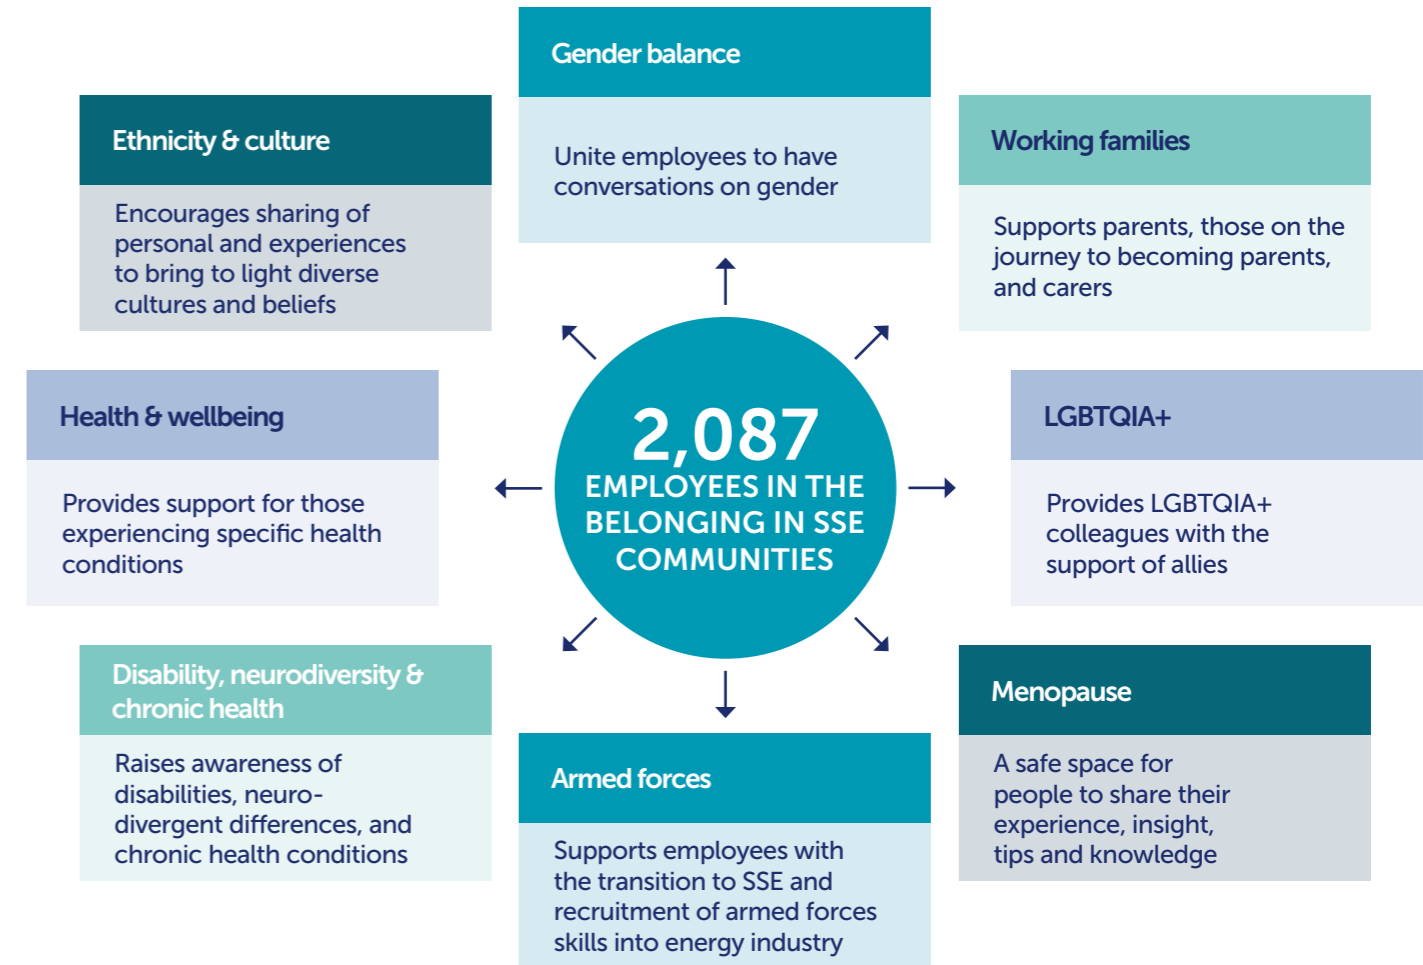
Gender balance

Unite employees to have conversations on gender

Ethnicity & culture

Encourages sharing of personal and experiences to bring to light diverse cultures and beliefs

Working families

Supports parents, those on the journey to becoming parents, and carers

Health & wellbeing

Provides support for those experiencing specific health conditions

2,087 EMPLOYEES IN THE BELONGING IN SSE COMMUNITIES

LGBTQIA+

Provides LGBTQIA+ colleagues with the support of allies

Disability, neurodiversity & chronic health

Raises awareness of disabilities, neuro-divergent differences, and chronic health conditions

Armed forces

Supports employees with the transition to SSE and recruitment of armed forces skills into energy industry

Menopause

A safe space for people to share their experience, insight, tips and knowledge